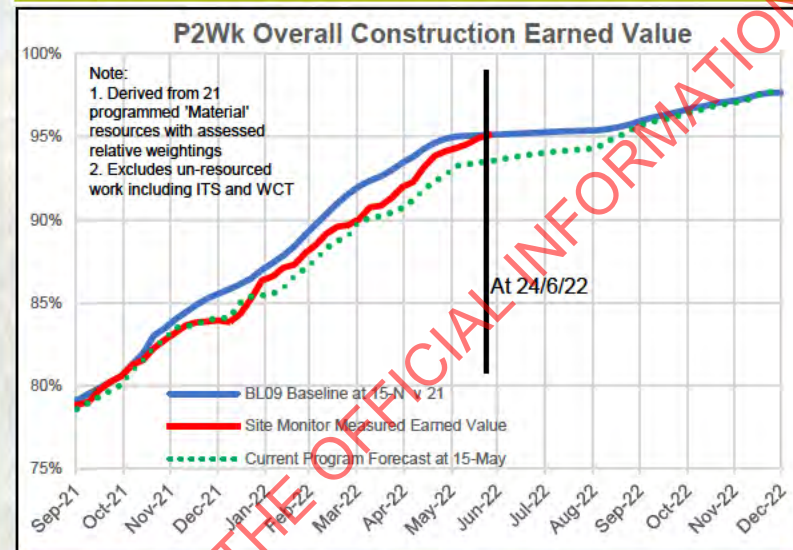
P2Wk Overall Construction Earned Value

Note:
1. Derived from 21 programmed 'Material' resources with assessed relative weightings
2. Excludes un-resourced work including ITS and WCT

100%
95%
90%
85%
80%
75%

At 24/6/22

BL09 Baseline at 15-N v 21
Site Monitor Measured Earned Value
Current Program Forecast at 15-May

Sep-21 Oct-21 Nov-21 Dec-21 Jan-22 Feb-22 Mar-22 Apr-22 May-22 Jun-22 Jul-22 Aug-22 Sep-22 Oct-22 Nov-22 Dec-22

THE OFFICIAL INFORMATION